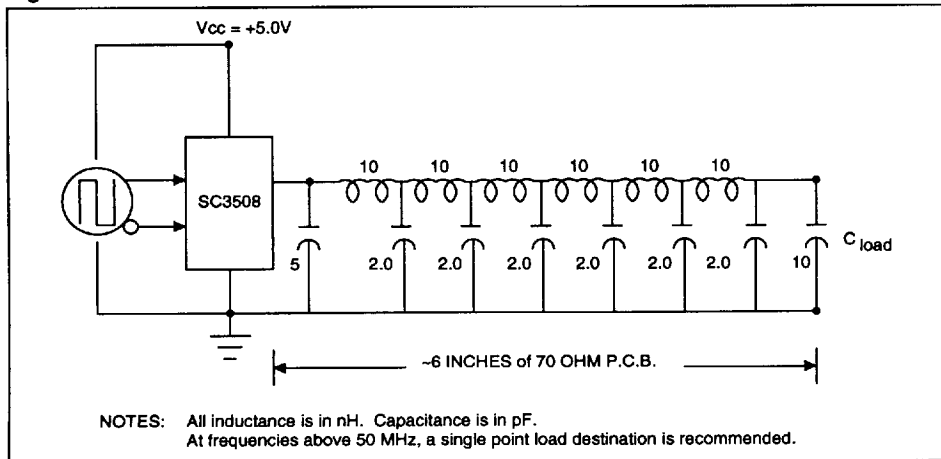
Vcc = +5.0V

SC3508

10 10 10 10 10 10

5 2.0 2.0 2.0 2.0 2.0 2.0 10 $C_{load}$

~6 INCHES of 70 OHM P.C.B.

NOTES: All inductance is in nH. Capacitance is in pF.
At frequencies above 50 MHz, a single point load destination is recommended.